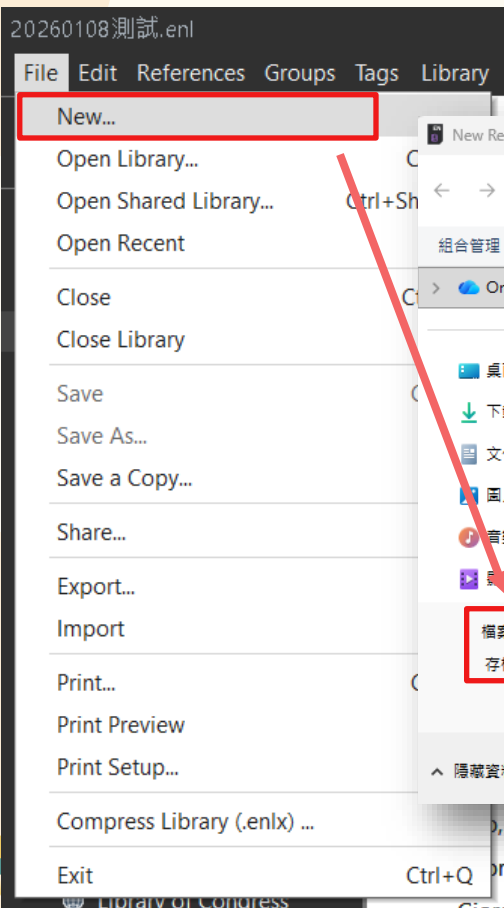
20260108測試.enl

File Edit References Groups Tags Library

New...
Open Library... C
Open Shared Library... Ctrl+Sh
Open Recent
Close C
Close Library
Save C
Save As...
Save a Copy...
Share...
Export...
Import
Print... C
Print Preview
Print Setup...
Compress Library (.enlx) ...
Exit Ctrl+Q

New Re
組合管理
On
桌
下
文
圖
音
影
檔案
存
隱藏資
Library of Congress